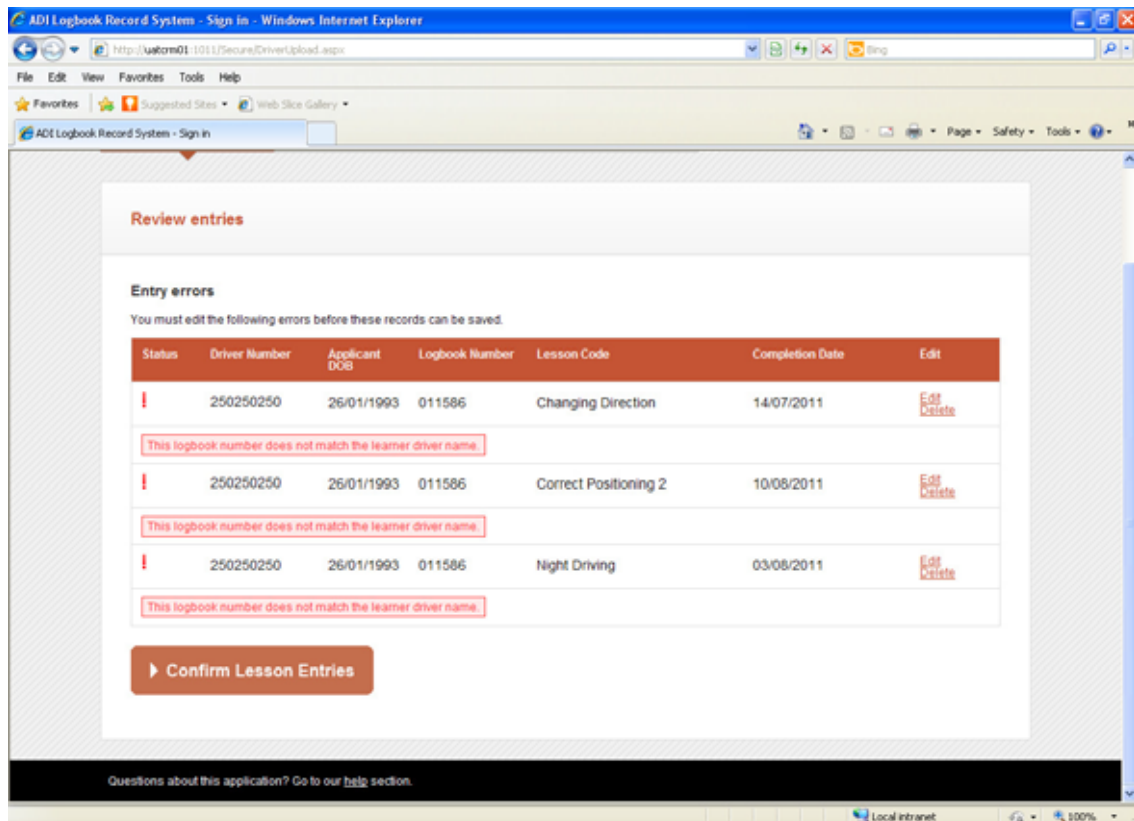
ADI Logbook Record System - Sign in - Windows Internet Explorer

http://uatcrm01:1011/Secure/DriverUpload.aspx

Bing

File Edit View Favorites Tools Help

Favorites Suggested Sites Web Slice Gallery

ADI Logbook Record System - Sign in

Page Safety Tools

Review entries

Entry errors

You must edit the following errors before these records can be saved.

| Status | Driver Number | Applicant DOB | Logbook Number | Lesson Code | Completion Date | Edit |
|---|---|---|---|---|---|---|
| ! | 250250250 | 26/01/1993 | 011586 | Changing Direction | 14/07/2011 | Edit Delete |
| This logbook number does not match the learner driver name. | | | | | | |
| ! | 250250250 | 26/01/1993 | 011586 | Correct Positioning 2 | 10/08/2011 | Edit Delete |
| This logbook number does not match the learner driver name. | | | | | | |
| ! | 250250250 | 26/01/1993 | 011586 | Night Driving | 03/08/2011 | Edit Delete |
| This logbook number does not match the learner driver name. | | | | | | |

Confirm Lesson Entries

Questions about this application? Go to our help section.

Local intranet

100%